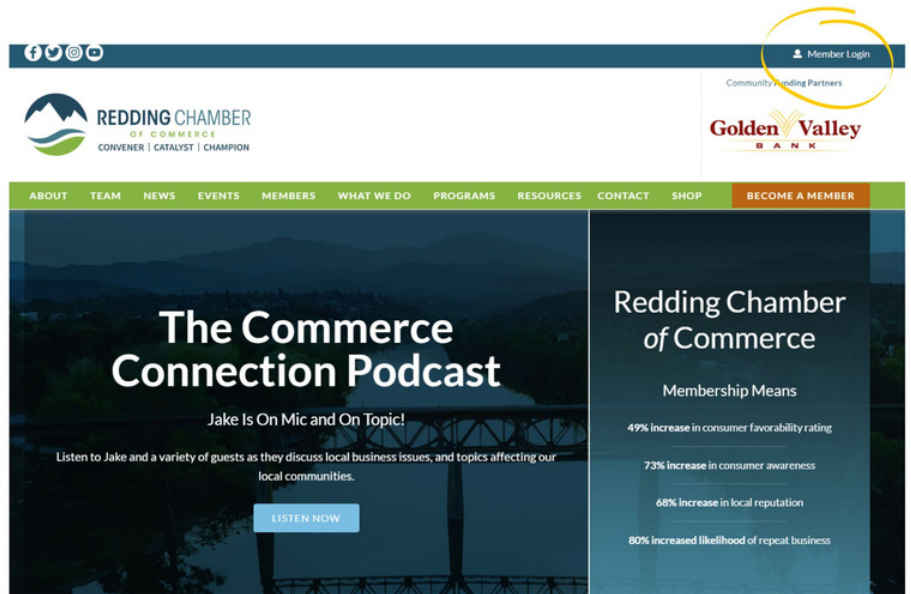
Member Login

Community Funding Partners

REDDING CHAMBER
OF COMMERCE
CONVENER | CATALYST | CHAMPION

Golden Valley
BANK

ABOUT TEAM NEWS EVENTS MEMBERS WHAT WE DO PROGRAMS RESOURCES CONTACT SHOP BECOME A MEMBER

The Commerce Connection Podcast

Jake Is On Mic and On Topic!

Listen to Jake and a variety of guests as they discuss local business issues, and topics affecting our local communities.

LISTEN NOW

Redding Chamber of Commerce

Membership Means

49% increase in consumer favorability rating

73% increase in consumer awareness

68% increase in local reputation

80% increased likelihood of repeat business